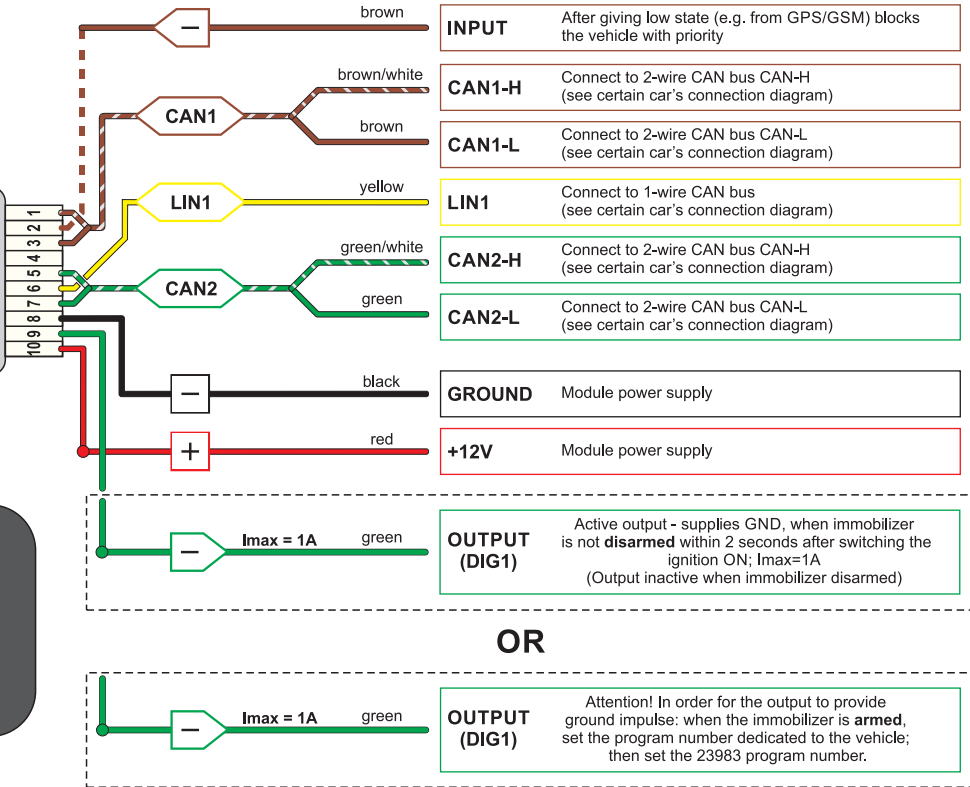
1 2 3 4 5 6 7 8 9 10

– brown
INPUT After giving low state (e.g. from GPS/GSM) blocks the vehicle with priority

CAN1 brown/white
CAN1-H Connect to 2-wire CAN bus CAN-H (see certain car's connection diagram)

brown
CAN1-L Connect to 2-wire CAN bus CAN-L (see certain car's connection diagram)

LIN1 yellow
LIN1 Connect to 1-wire CAN bus (see certain car's connection diagram)

CAN2 green/white
CAN2-H Connect to 2-wire CAN bus CAN-H (see certain car's connection diagram)

green
CAN2-L Connect to 2-wire CAN bus CAN-L (see certain car's connection diagram)

– black
GROUND Module power supply

+ red
+12V Module power supply

– Imax = 1A green
OUTPUT (DIG1) Active output - supplies GND, when immobilizer is not **disarmed** within 2 seconds after switching the ignition ON; Imax=1A (Output inactive when immobilizer disarmed)

OR

– Imax = 1A green
OUTPUT (DIG1) Attention! In order for the output to provide ground impulse: when the immobilizer is **armed**, set the program number dedicated to the vehicle; then set the 23983 program number.